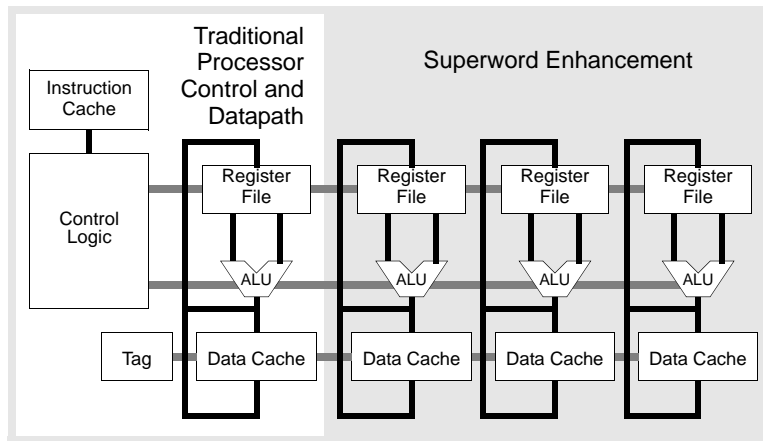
Traditional Processor Control and Datapath

Superword Enhancement

Instruction Cache

Control Logic

Register File

Register File

Register File

Register File

ALU

ALU

ALU

ALU

Tag

Data Cache

Data Cache

Data Cache

Data Cache